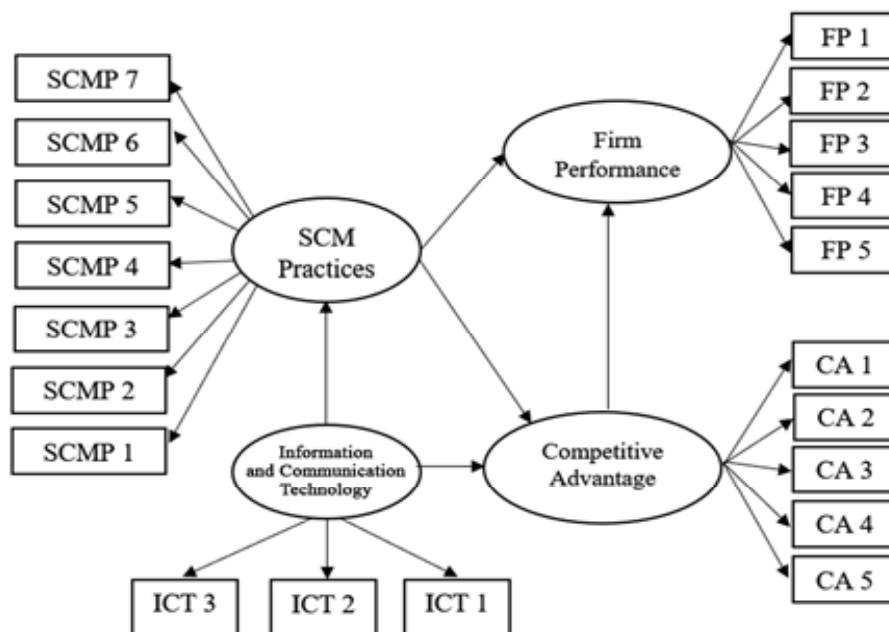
SCMP 7
SCMP 6
SCMP 5
SCMP 4
SCMP 3
SCMP 2
SCMP 1

SCM Practices

Information and Communication Technology

ICT 3
ICT 2
ICT 1

Firm Performance

FP 1
FP 2
FP 3
FP 4
FP 5

Competitive Advantage

CA 1
CA 2
CA 3
CA 4
CA 5